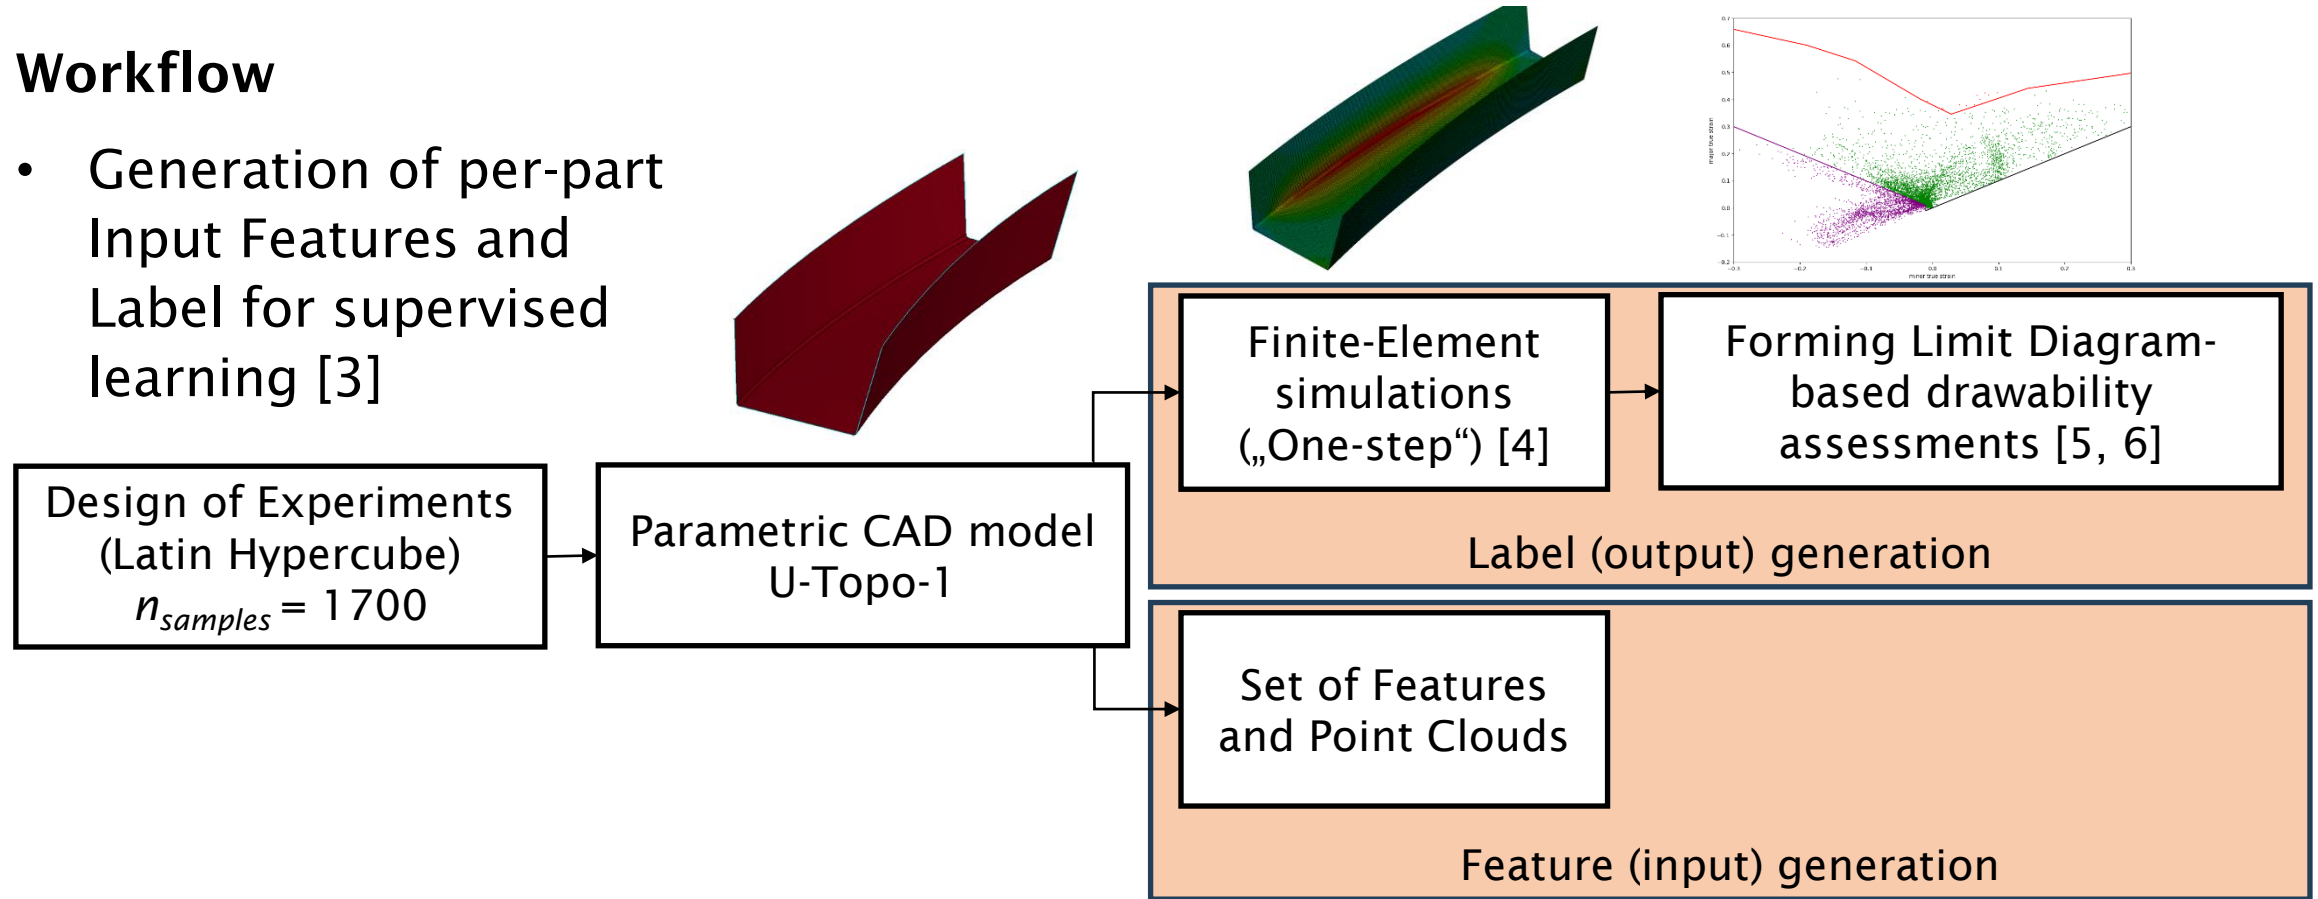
Workflow

• Generation of per-part Input Features and Label for supervised learning [3]

Design of Experiments (Latin Hypercube) $n_{samples} = 1700$

Parametric CAD model U-Topo-1

Finite-Element simulations („One-step“) [4]

Forming Limit Diagram-based drawability assessments [5, 6]

Label (output) generation

Set of Features and Point Clouds

Feature (input) generation